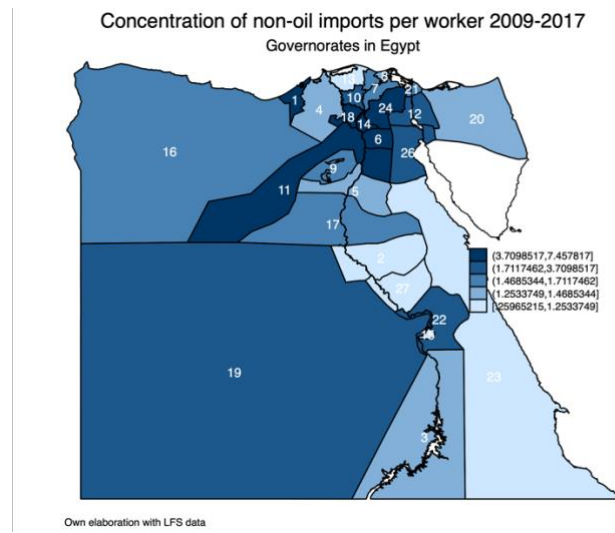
Concentration of non-oil imports per worker 2009-2017

Governorates in Egypt

1
4
10
7
8
21
24
12
20
18
14
6
26
16
9
11
5
17
2
27
22
25
19
23
3

(3.7098517,7.457817]
(1.7117462,3.7098517]
(1.4685344,1.7117462]
(1.2533749,1.4685344]
[.25965215,1.2533749]

Own elaboration with LFS data